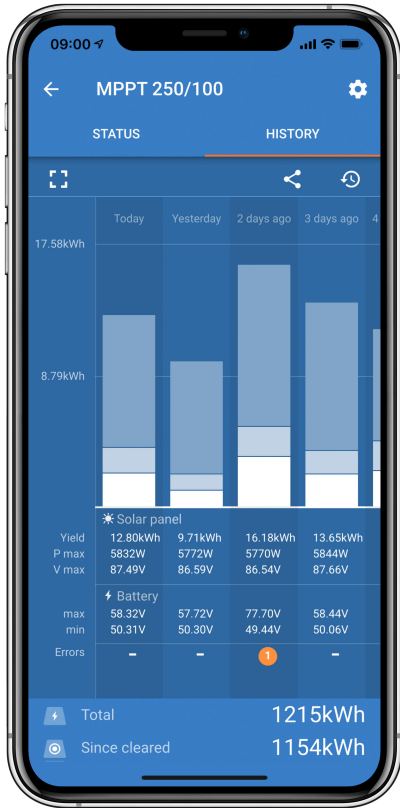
09:00

MPPT 250/100

STATUS

HISTORY

Today

Yesterday

2 days ago

3 days ago

4

17.58kWh

8.79kWh

Solar panel

| | Today | Yesterday | 2 days ago | 3 days ago |
|---|---|---|---|---|
| Yield | 12.80kWh | 9.71kWh | 16.18kWh | 13.65kWh |
| P max | 5832W | 5772W | 5770W | 5844W |
| V max | 87.49V | 86.59V | 86.54V | 87.66V |

Battery

| | Today | Yesterday | 2 days ago | 3 days ago |
|---|---|---|---|---|
| max | 58.32V | 57.72V | 77.70V | 58.44V |
| min | 50.31V | 50.30V | 49.44V | 50.06V |
| Errors | - | - | 1 | - |

Total 1215kWh

Since cleared 1154kWh